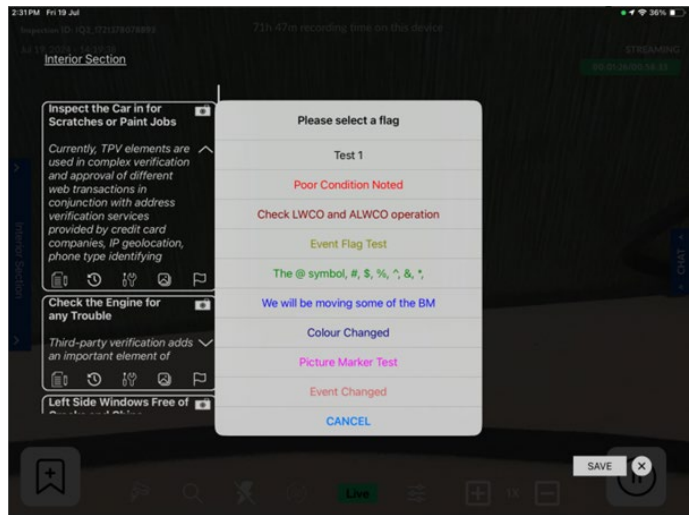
2:31 PM Fri 19 Jul

36%

Inspection ID: IQ3_0721678076898

71h 47m recording time on this device

Jul 19, 2024 - 14:30:38

STREAMING

Interior Section

Inspect the Car in for Scratches or Paint Jobs

Currently, TPV elements are used in complex verification and approval of different web transactions in conjunction with address verification services provided by credit card companies, IP geolocation, phone type identifying

Check the Engine for any Trouble

Third-party verification adds an important element of

Left Side Windows Free of

Interior Section

Please select a flag

Test 1

Poor Condition Noted

Check LWCO and ALWCO operation

Event Flag Test

The @ symbol, #, $, %, ^, &, *,

We will be moving some of the BM

Colour Changed

Picture Marker Test

Event Changed

CANCEL

CHAT

SAVE

Live

1X